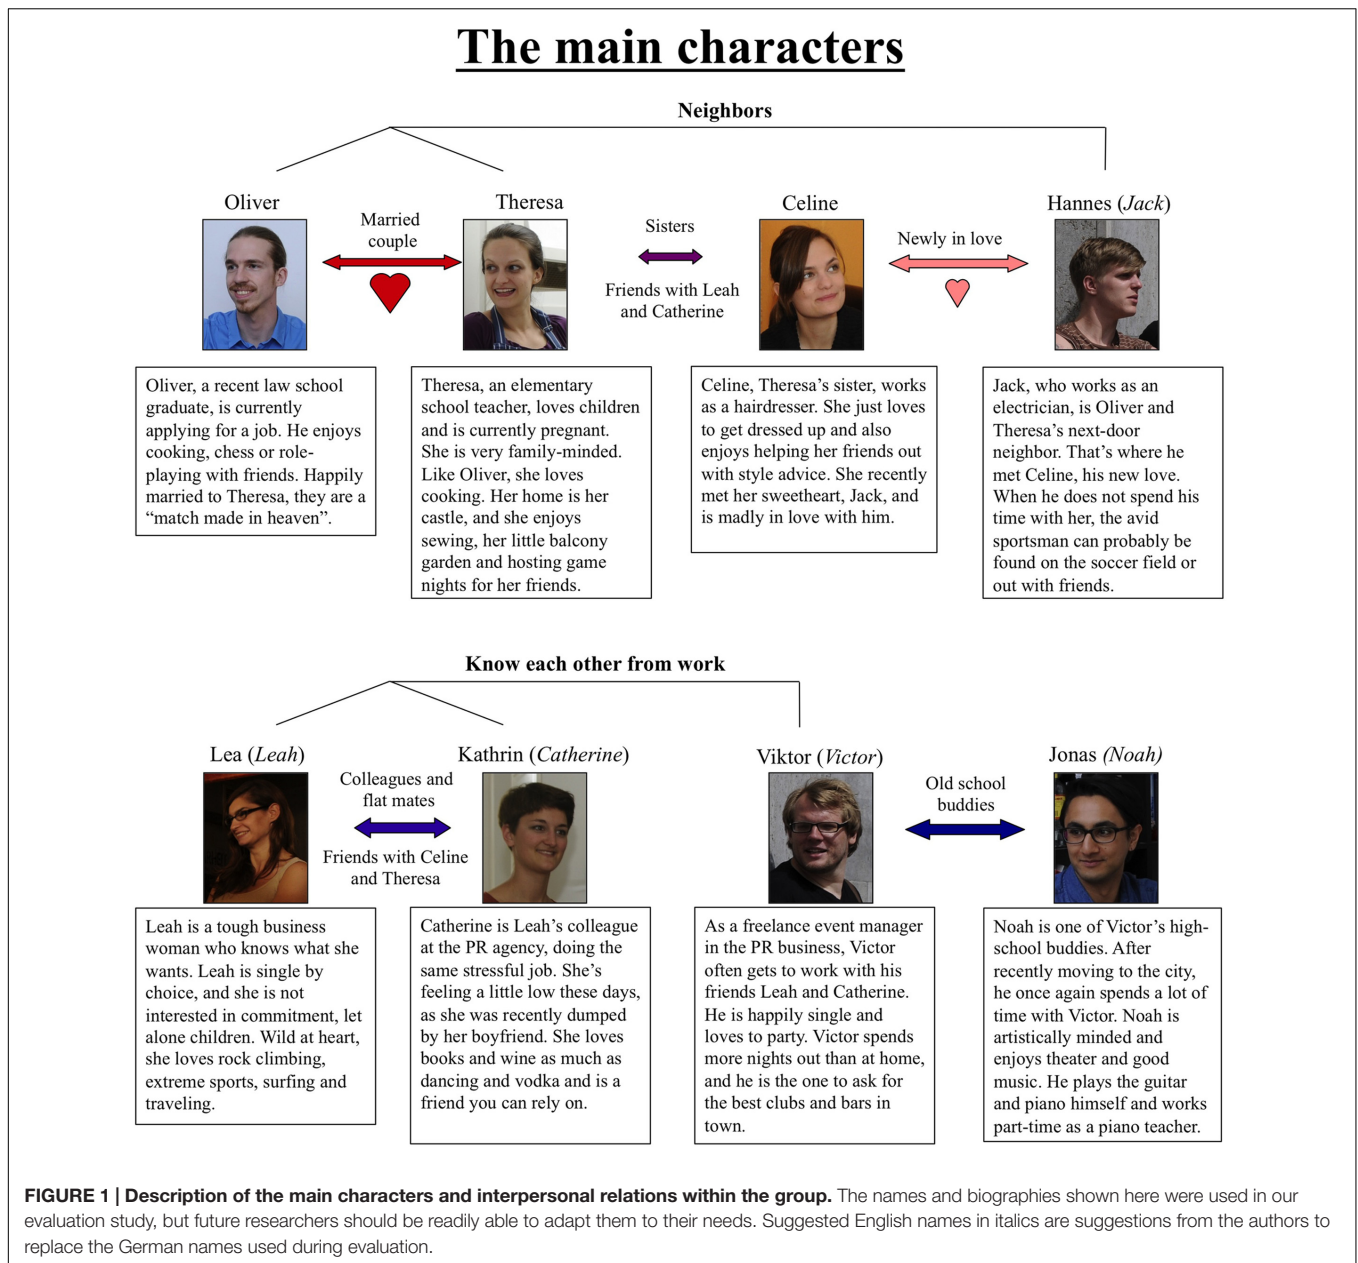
The main characters

Neighbors

Oliver

Married couple

Theresa

Sisters

Friends with Leah and Catherine

Celine

Newly in love

Hannes (*Jack*)

Oliver, a recent law school graduate, is currently applying for a job. He enjoys cooking, chess or role-playing with friends. Happily married to Theresa, they are a "match made in heaven".

Theresa, an elementary school teacher, loves children and is currently pregnant. She is very family-minded. Like Oliver, she loves cooking. Her home is her castle, and she enjoys sewing, her little balcony garden and hosting game nights for her friends.

Celine, Theresa's sister, works as a hairdresser. She just loves to get dressed up and also enjoys helping her friends out with style advice. She recently met her sweetheart, Jack, and is madly in love with him.

Jack, who works as an electrician, is Oliver and Theresa's next-door neighbor. That's where he met Celine, his new love. When he does not spend his time with her, the avid sportsman can probably be found on the soccer field or out with friends.

Know each other from work

Lea (*Leah*)

Colleagues and flat mates

Friends with Celine and Theresa

Kathrin (*Catherine*)

Viktor (*Victor*)

Old school buddies

Jonas (*Noah*)

Leah is a tough business woman who knows what she wants. Leah is single by choice, and she is not interested in commitment, let alone children. Wild at heart, she loves rock climbing, extreme sports, surfing and traveling.

Catherine is Leah's colleague at the PR agency, doing the same stressful job. She's feeling a little low these days, as she was recently dumped by her boyfriend. She loves books and wine as much as dancing and vodka and is a friend you can rely on.

As a freelance event manager in the PR business, Victor often gets to work with his friends Leah and Catherine. He is happily single and loves to party. Victor spends more nights out than at home, and he is the one to ask for the best clubs and bars in town.

Noah is one of Victor's high-school buddies. After recently moving to the city, he once again spends a lot of time with Victor. Noah is artistically minded and enjoys theater and good music. He plays the guitar and piano himself and works part-time as a piano teacher.

**FIGURE 1 | Description of the main characters and interpersonal relations within the group.** The names and biographies shown here were used in our evaluation study, but future researchers should be readily able to adapt them to their needs. Suggested English names in italics are suggestions from the authors to replace the German names used during evaluation.